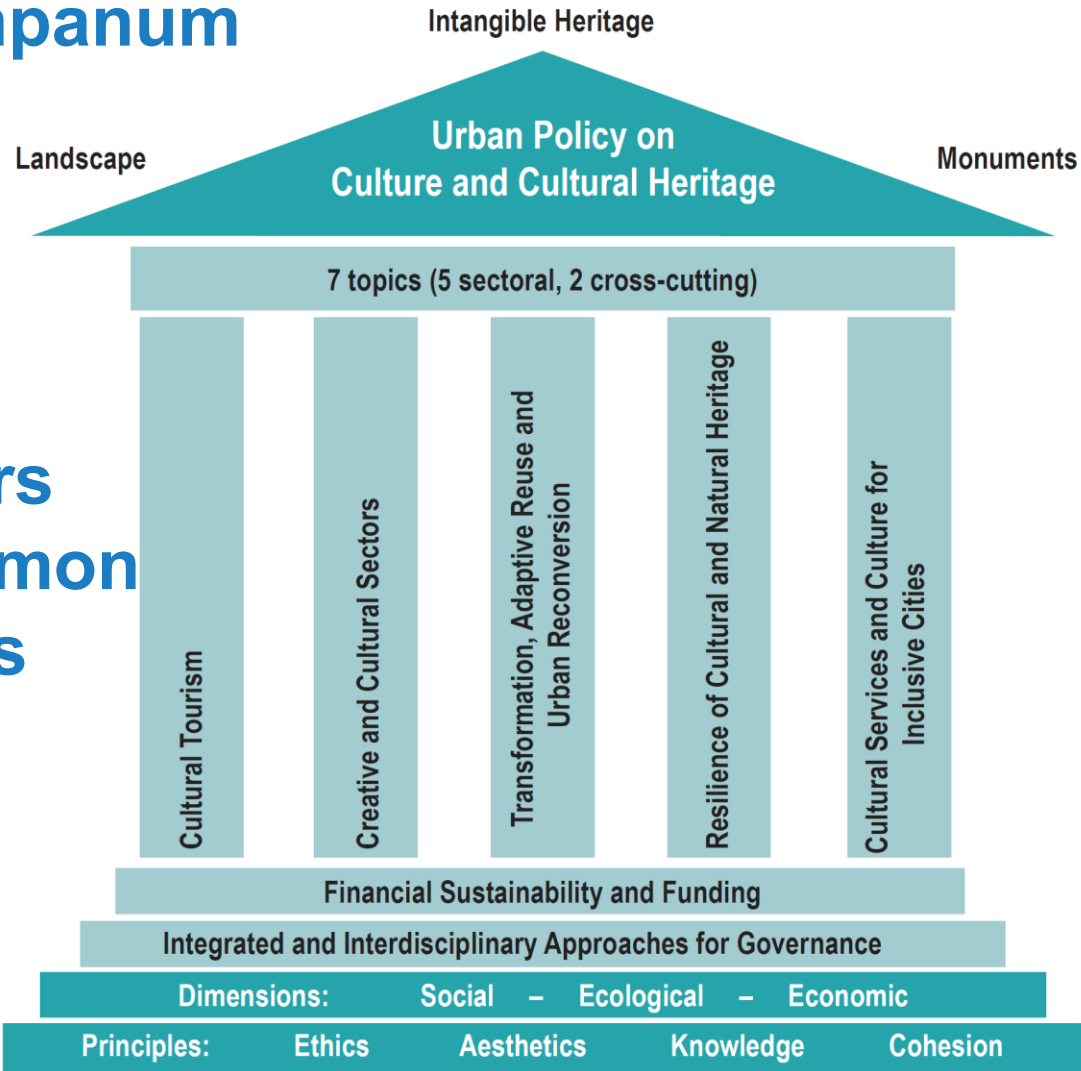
npanum

rs
mon
s

Intangible Heritage

Landscape

Urban Policy on Culture and Cultural Heritage

Monuments

7 topics (5 sectoral, 2 cross-cutting)

Cultural Tourism

Creative and Cultural Sectors

Transformation, Adaptive Reuse and Urban Reconversion

Resilience of Cultural and Natural Heritage

Cultural Services and Culture for Inclusive Cities

Financial Sustainability and Funding

Integrated and Interdisciplinary Approaches for Governance

Dimensions: Social – Ecological – Economic

Principles: Ethics Aesthetics Knowledge Cohesion